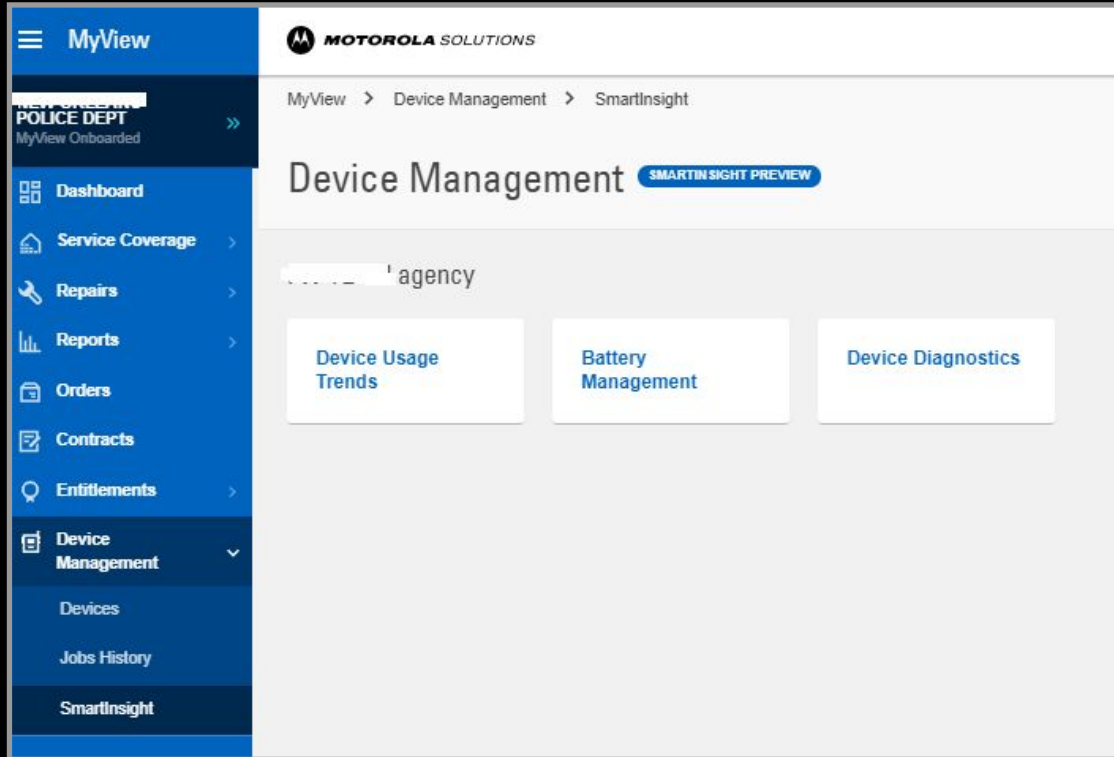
MyView

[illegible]
POLICE DEPT
MyView Onboarded

Dashboard
Service Coverage
Repairs
Reports
Orders
Contracts
Entitlements
Device Management
Devices
Jobs History
SmartInsight

MOTOROLA SOLUTIONS

MyView > Device Management > SmartInsight

Device Management SMARTINSIGHT PREVIEW

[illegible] agency

Device Usage Trends

Battery Management

Device Diagnostics